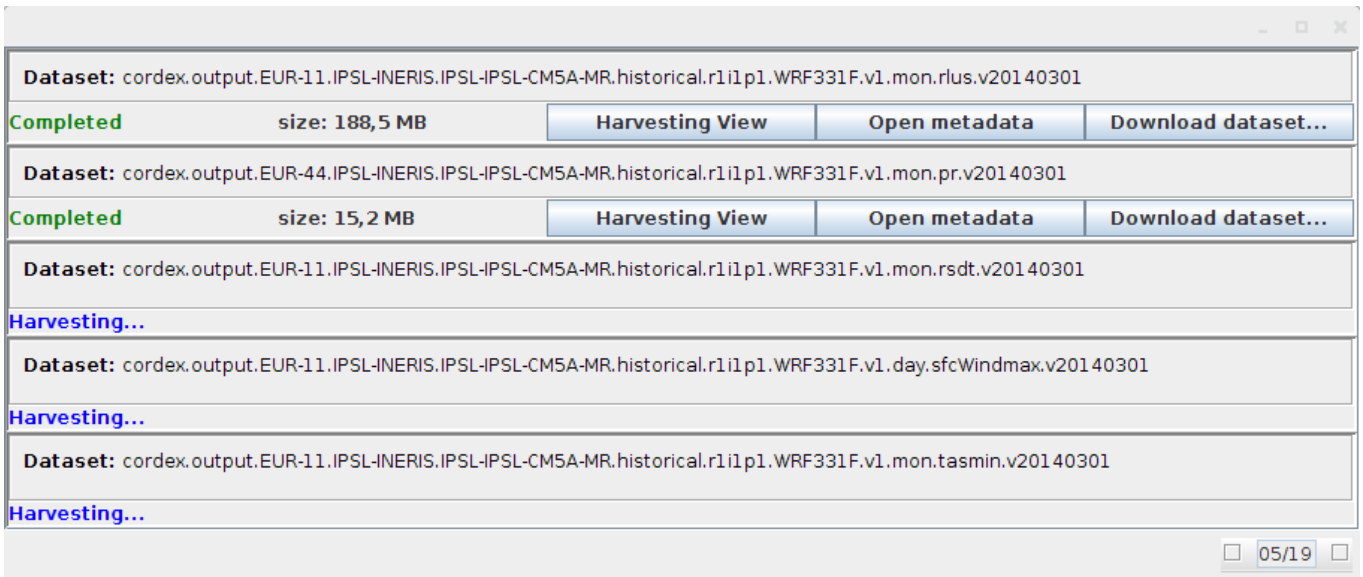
Dataset: cordex.output.EUR-11.IPSL-INERIS.IPSL-IPSL-CM5A-MR.historical.r1i1p1.WRF331F.v1.mon.rlus.v20140301

Completed size: 188,5 MB Harvesting View Open metadata Download dataset...

Dataset: cordex.output.EUR-44.IPSL-INERIS.IPSL-IPSL-CM5A-MR.historical.r1i1p1.WRF331F.v1.mon.pr.v20140301

Completed size: 15,2 MB Harvesting View Open metadata Download dataset...

Dataset: cordex.output.EUR-11.IPSL-INERIS.IPSL-IPSL-CM5A-MR.historical.r1i1p1.WRF331F.v1.mon.rsdt.v20140301

Harvesting...

Dataset: cordex.output.EUR-11.IPSL-INERIS.IPSL-IPSL-CM5A-MR.historical.r1i1p1.WRF331F.v1.day.sfcWindmax.v20140301

Harvesting...

Dataset: cordex.output.EUR-11.IPSL-INERIS.IPSL-IPSL-CM5A-MR.historical.r1i1p1.WRF331F.v1.mon.tasmin.v20140301

Harvesting...

05/19